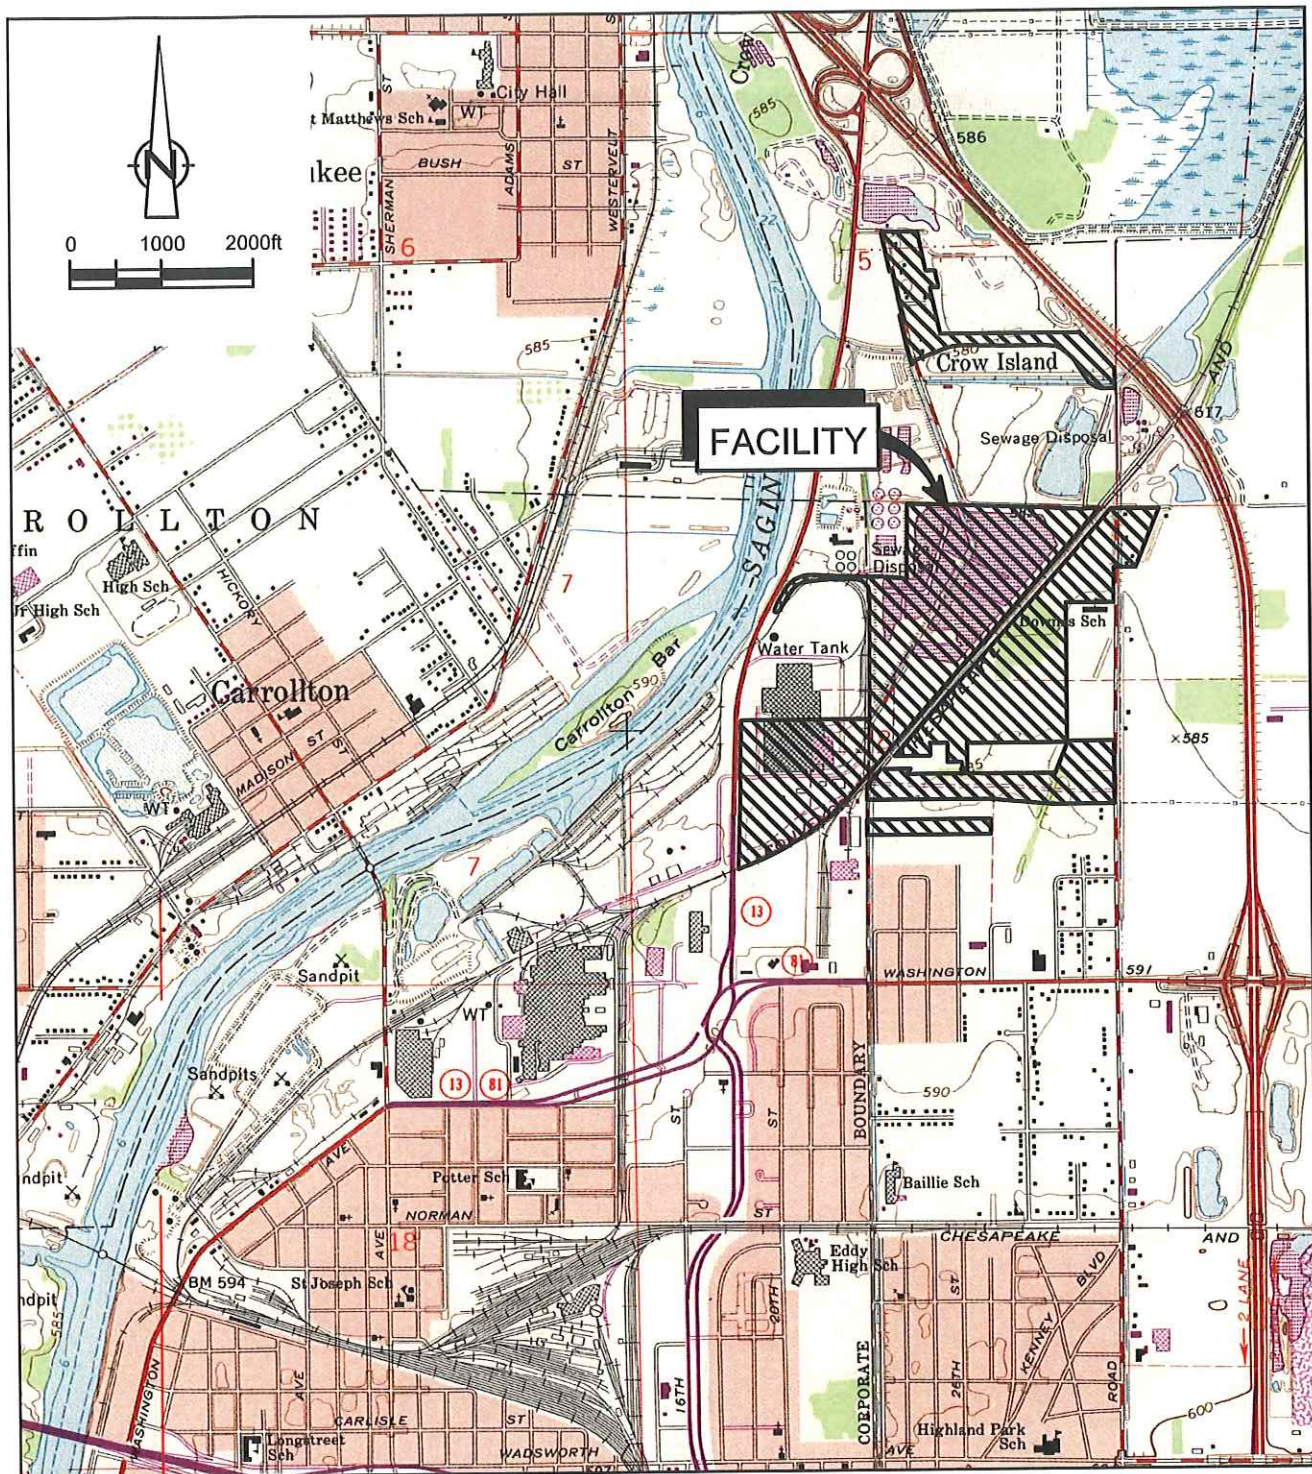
N
0 1000 2000ft

City Hall
t Matthews Sch
WT
BUSH
ST
ADAMS
SHERMAN
ST
WESTERVELT
ikee
6
5
585
586
Crow
585
Crow Island
580
617
AND
FACILITY
Sewage Disposal
Sewage Disposal
ROLLTON
ffin
High Sch
Jr High Sch
HICKORY
7
SAGIN
Downs Sch
Water Tank
Carrollton Bar
590
Carrollton
MADISON
ST
ST
WT
×585
7
13
81
WASHINGTON
591
Sandpit
WT
Sandpits
13
81
ST
ST
BOUNDARY
590
AVE
Potter Sch
Baillie Sch
ndpit
NORMAN
AVE
18
ST
CHESAPEAKE
AND
BM 594
St Joseph Sch
Eddy High Sch
20TH
ST
BLVD
KENNEY
26TH
ROAD
2 LANE
ndpit
585
600
WASHINGTON
AVE
CARLISLE
ST
16TH
CORPORATE
Longstreet Sch
WADSWORTH
AVE
Highland Park Sch